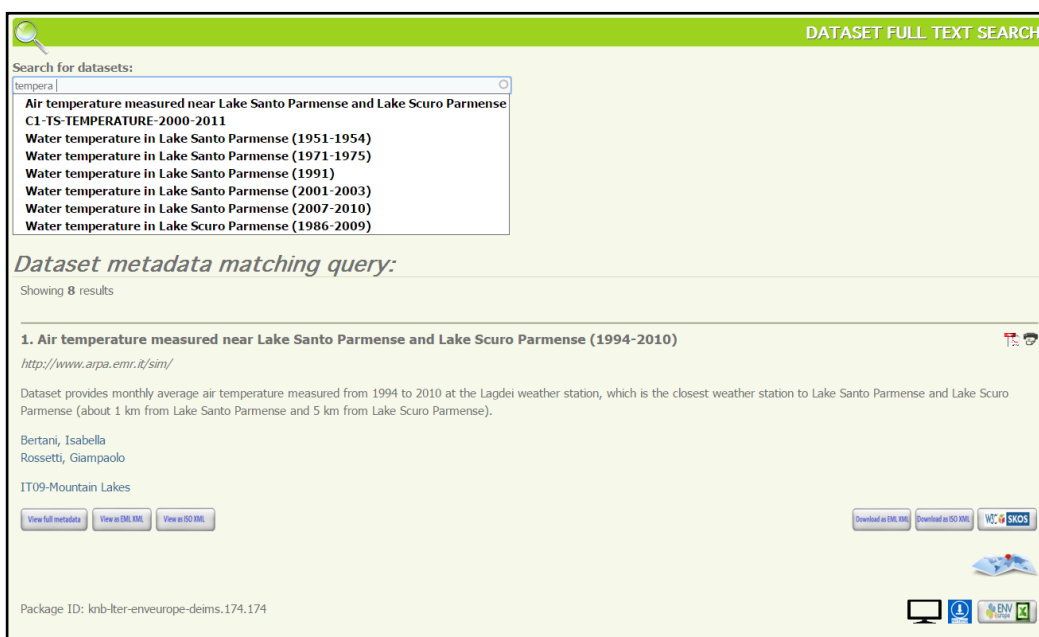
DATASET FULL TEXT SEARCH

Search for datasets:

tempera

Air temperature measured near Lake Santo Parmense and Lake Scuro Parmense
C1-TS-TEMPERATURE-2000-2011
Water temperature in Lake Santo Parmense (1951-1954)
Water temperature in Lake Santo Parmense (1971-1975)
Water temperature in Lake Santo Parmense (1991)
Water temperature in Lake Santo Parmense (2001-2003)
Water temperature in Lake Santo Parmense (2007-2010)
Water temperature in Lake Scuro Parmense (1986-2009)

Dataset metadata matching query:

Showing 8 results

1. Air temperature measured near Lake Santo Parmense and Lake Scuro Parmense (1994-2010)

http://www.arpa.emr.it/sim/

Dataset provides monthly average air temperature measured from 1994 to 2010 at the Lagdei weather station, which is the closest weather station to Lake Santo Parmense and Lake Scuro Parmense (about 1 km from Lake Santo Parmense and 5 km from Lake Scuro Parmense).

Bertani, Isabella
Rossetti, Giampaolo

IT09-Mountain Lakes

View full metadata View as EML XML View as ISO XML

Download as EML XML Download as ISO XML W3C SKOS

Package ID: knb-lter-enveurope-deims.174.174

ENV europe